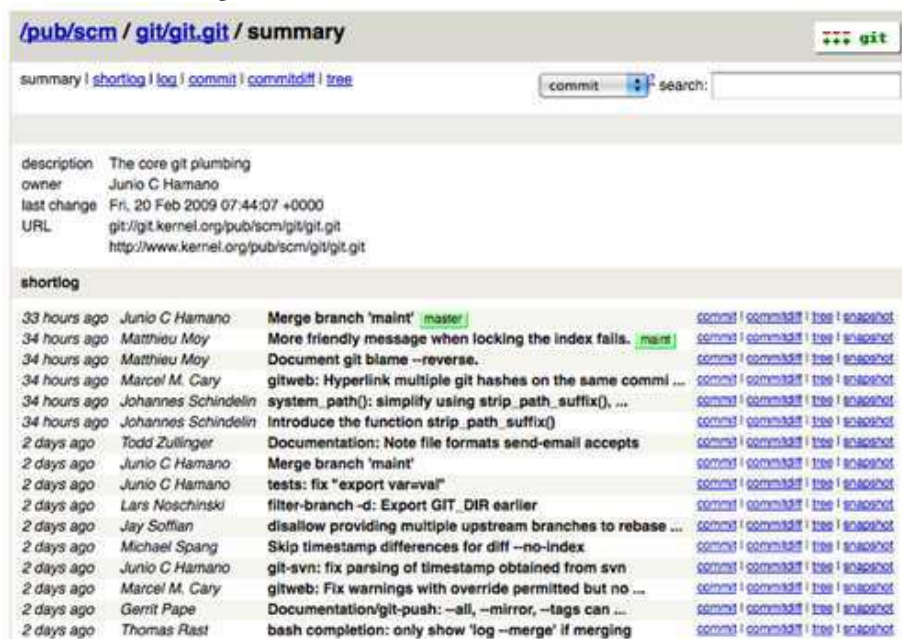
/pub/scm / git/git.git / summary

git

summary | shortlog | log | commit | commitdiff | tree

commit ? search:

description The core git plumbing
owner Junio C Hamano
last change Fri, 20 Feb 2009 07:44:07 +0000
URL git://git.kernel.org/pub/scm/git/git.git
http://www.kernel.org/pub/scm/git/git.git

shortlog

| | | | |
|---|---|---|---|
| 33 hours ago | Junio C Hamano | Merge branch 'maint' master | commit \| commitdiff \| tree \| snapshot |
| 34 hours ago | Matthieu Moy | More friendly message when locking the index fails. maint | commit \| commitdiff \| tree \| snapshot |
| 34 hours ago | Matthieu Moy | Document git blame --reverse. | commit \| commitdiff \| tree \| snapshot |
| 34 hours ago | Marcel M. Cary | gitweb: Hyperlink multiple git hashes on the same commi ... | commit \| commitdiff \| tree \| snapshot |
| 34 hours ago | Johannes Schindelin | system_path(): simplify using strip_path_suffix(), ... | commit \| commitdiff \| tree \| snapshot |
| 34 hours ago | Johannes Schindelin | Introduce the function strip_path_suffix() | commit \| commitdiff \| tree \| snapshot |
| 2 days ago | Todd Zullinger | Documentation: Note file formats send-email accepts | commit \| commitdiff \| tree \| snapshot |
| 2 days ago | Junio C Hamano | Merge branch 'maint' | commit \| commitdiff \| tree \| snapshot |
| 2 days ago | Junio C Hamano | tests: fix "export var=val" | commit \| commitdiff \| tree \| snapshot |
| 2 days ago | Lars Noschinski | filter-branch -d: Export GIT_DIR earlier | commit \| commitdiff \| tree \| snapshot |
| 2 days ago | Jay Soffian | disallow providing multiple upstream branches to rebase ... | commit \| commitdiff \| tree \| snapshot |
| 2 days ago | Michael Spang | Skip timestamp differences for diff --no-index | commit \| commitdiff \| tree \| snapshot |
| 2 days ago | Junio C Hamano | git-svn: fix parsing of timestamp obtained from svn | commit \| commitdiff \| tree \| snapshot |
| 2 days ago | Marcel M. Cary | gitweb: Fix warnings with override permitted but no ... | commit \| commitdiff \| tree \| snapshot |
| 2 days ago | Gerrit Pape | Documentation/git-push: --all, --mirror, --tags can ... | commit \| commitdiff \| tree \| snapshot |
| 2 days ago | Thomas Rast | bash completion: only show 'log --merge' if merging | commit \| commitdiff \| tree \| snapshot |